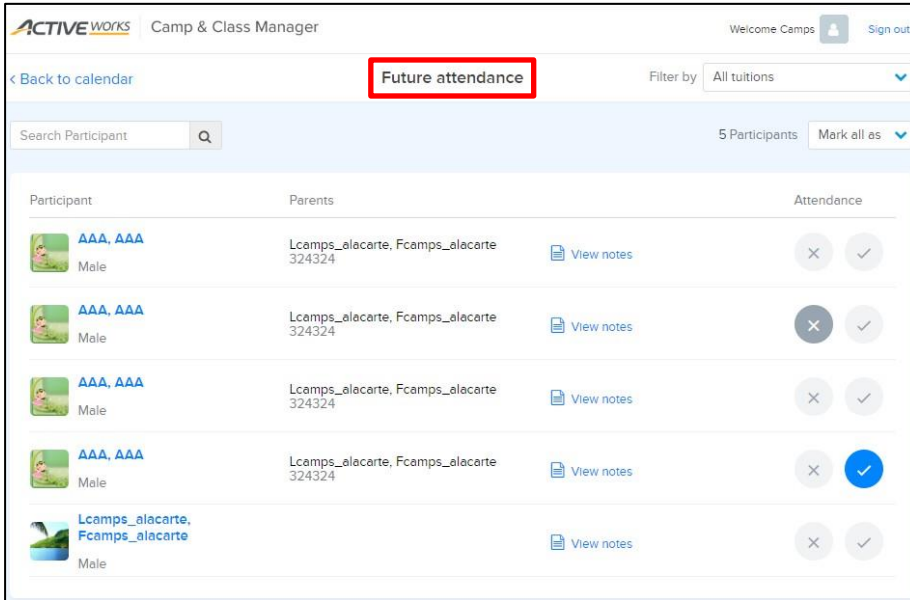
ACTIVE WORKS Camp & Class Manager

Welcome Camps Sign out

‹ Back to calendar

Future attendance

Filter by All tuitions

Search Participant

5 Participants Mark all as

Participant

Parents

Attendance

AAA, AAA
Male

Lcamps_alacarte, Fcamps_alacarte
324324

View notes

AAA, AAA
Male

Lcamps_alacarte, Fcamps_alacarte
324324

View notes

AAA, AAA
Male

Lcamps_alacarte, Fcamps_alacarte
324324

View notes

AAA, AAA
Male

Lcamps_alacarte, Fcamps_alacarte
324324

View notes

Lcamps_alacarte, Fcamps_alacarte
Male

View notes